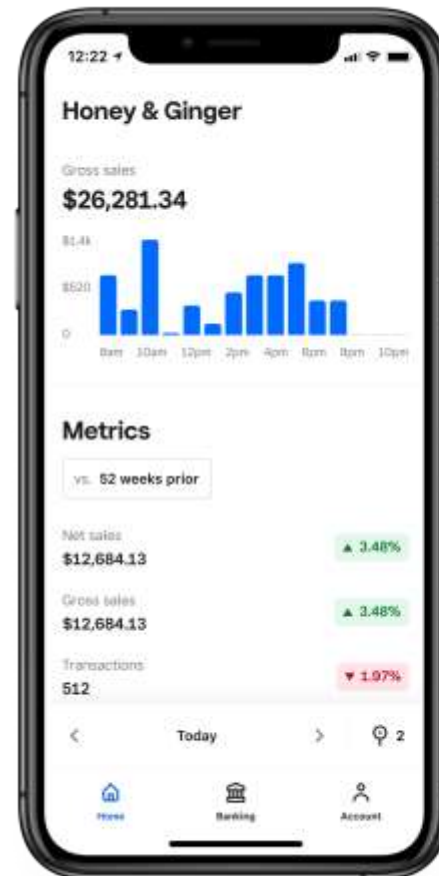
12:22

Honey & Ginger

Gross sales
$26,281.34

$1.4k
$520
0
8am 10am 12pm 2pm 4pm 6pm 8pm 10pm

Metrics

vs. 52 weeks prior

Net sales
$12,684.13
▲ 3.48%

Gross sales
$12,684.13
▲ 3.48%

Transactions
512
▼ 1.97%

< Today > 2

Home Banking Account